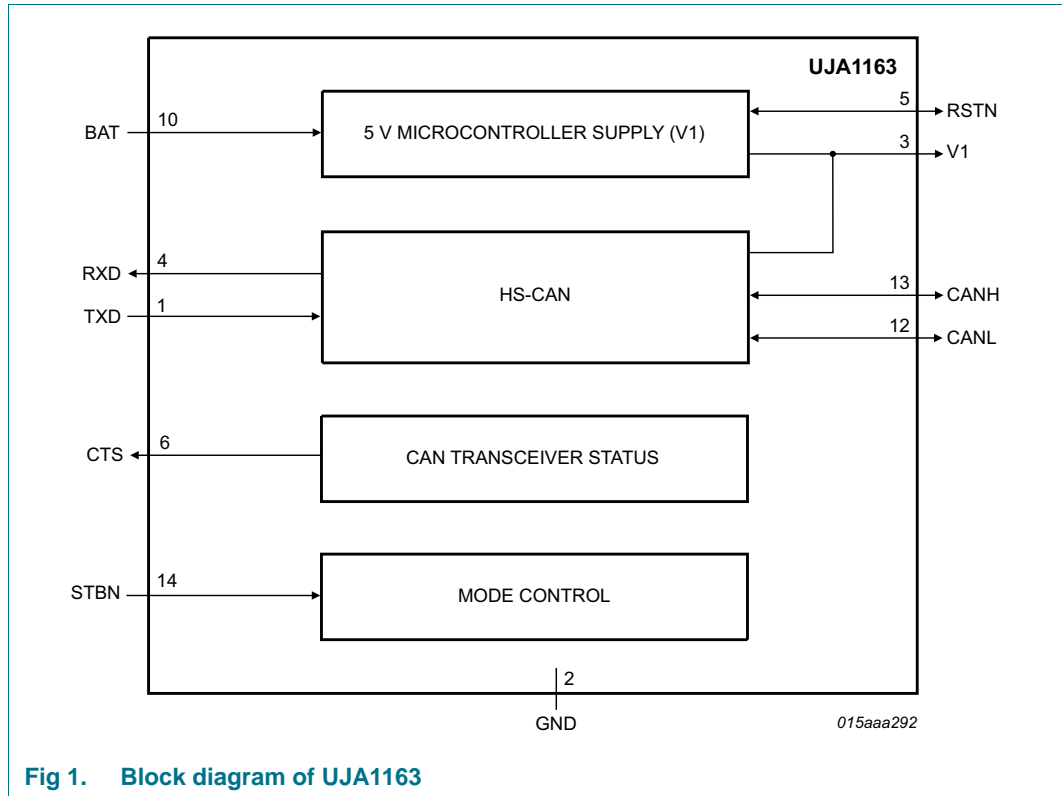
UJA1163

BAT 10

5 V MICROCONTROLLER SUPPLY (V1)

5 RSTN

3 V1

RXD 4

TXD 1

HS-CAN

13 CANH

12 CANL

CTS 6

CAN TRANSCEIVER STATUS

STBN 14

MODE CONTROL

2

GND

015aaa292

Fig 1. Block diagram of UJA1163